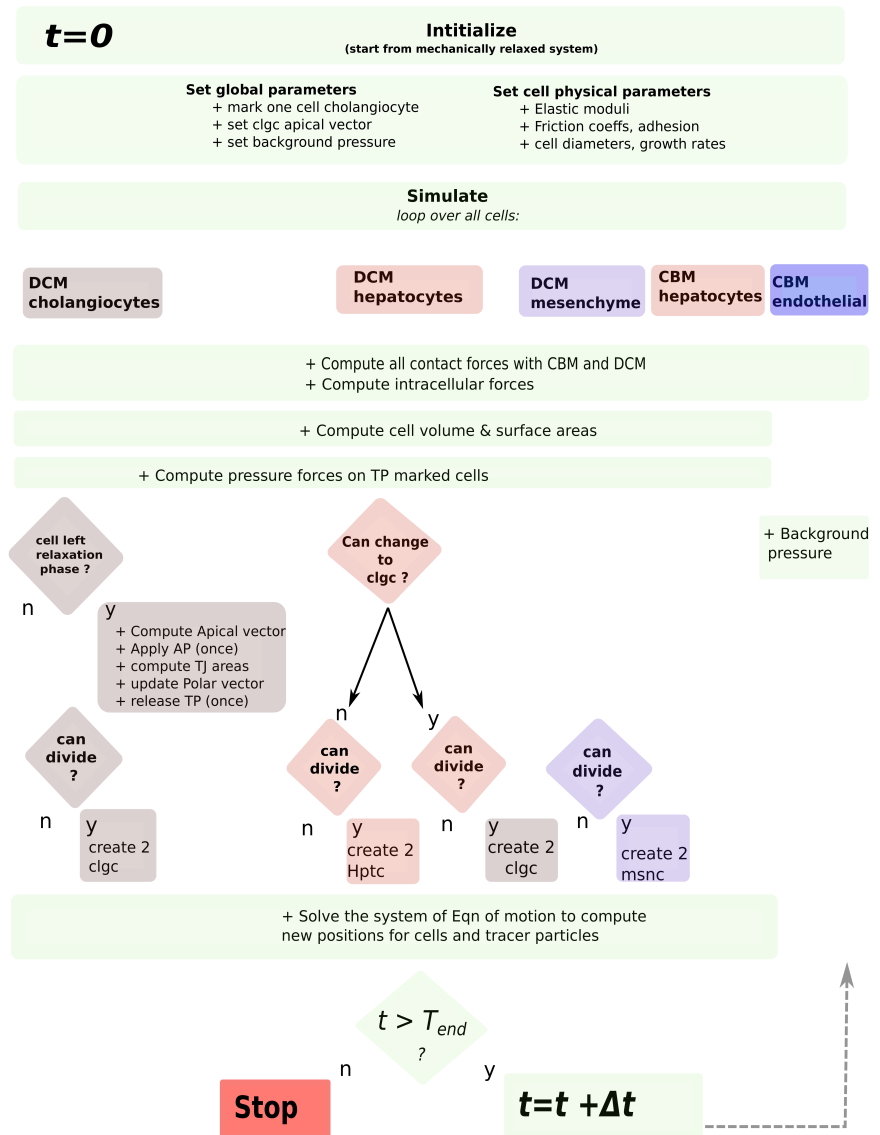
t=0

Intitialize
(start from mechanically relaxed system)

Set global parameters
+ mark one cell cholangiocyte
+ set clgc apical vector
+ set background pressure

Set cell physical parameters
+ Elastic moduli
+ Friction coeffs, adhesion
+ cell diameters, growth rates

Simulate
loop over all cells:

DCM cholangiocytes

DCM hepatocytes

DCM mesenchyme

CBM hepatocytes

CBM endothelial

+ Compute all contact forces with CBM and DCM
+ Compute intracellular forces

+ Compute cell volume & surface areas

+ Compute pressure forces on TP marked cells

cell left relaxation phase ?

n

y
+ Compute Apical vector
+ Apply AP (once)
+ compute TJ areas
+ update Polar vector
+ release TP (once)

can divide ?

n

y
create 2 clgc

Can change to clgc ?

n

y

can divide ?

n

y
create 2 Hptc

can divide ?

n

y
create 2 clgc

can divide ?

n

y
create 2 msnc

+ Background pressure

+ Solve the system of Eqn of motion to compute new positions for cells and tracer particles

$t > T_{end}$
?

n

y

Stop

t=t +Δt